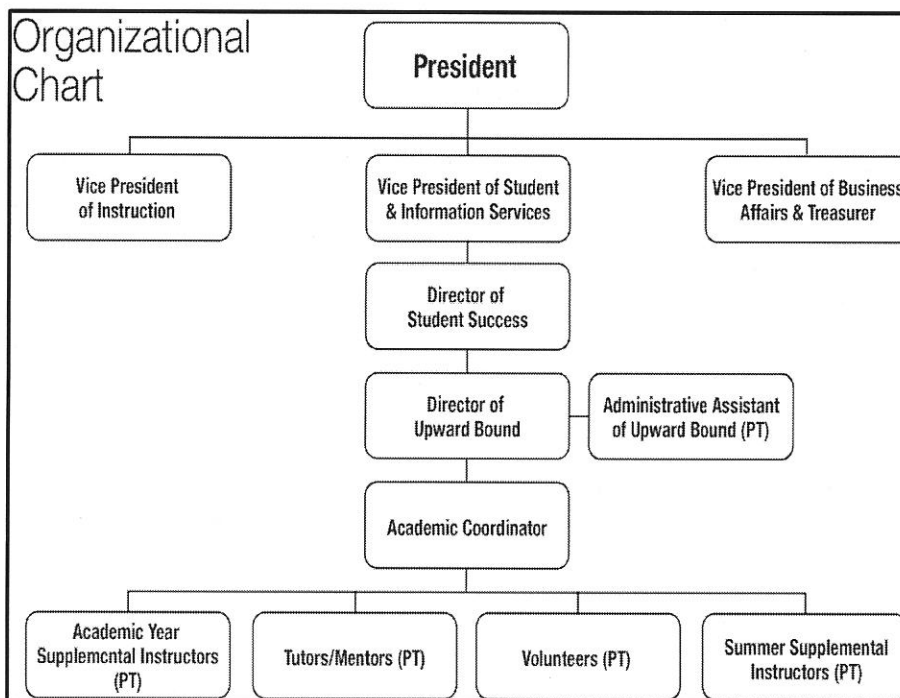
Organizational Chart

President

Vice President of Instruction

Vice President of Student & Information Services

Vice President of Business Affairs & Treasurer

Director of Student Success

Director of Upward Bound

Administrative Assistant of Upward Bound (PT)

Academic Coordinator

Academic Year Supplemental Instructors (PT)

Tutors/Mentors (PT)

Volunteers (PT)

Summer Supplemental Instructors (PT)